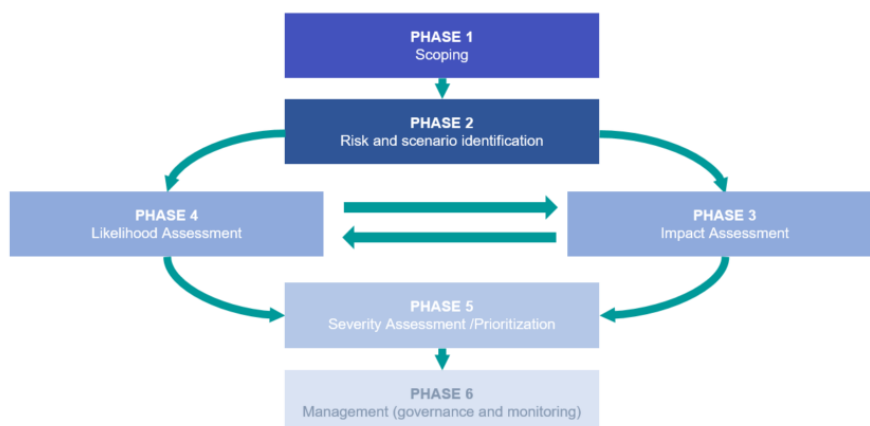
PHASE 1
Scoping

PHASE 2
Risk and scenario identification

PHASE 4
Likelihood Assessment

PHASE 3
Impact Assessment

PHASE 5
Severity Assessment /Prioritization

PHASE 6
Management (governance and monitoring)